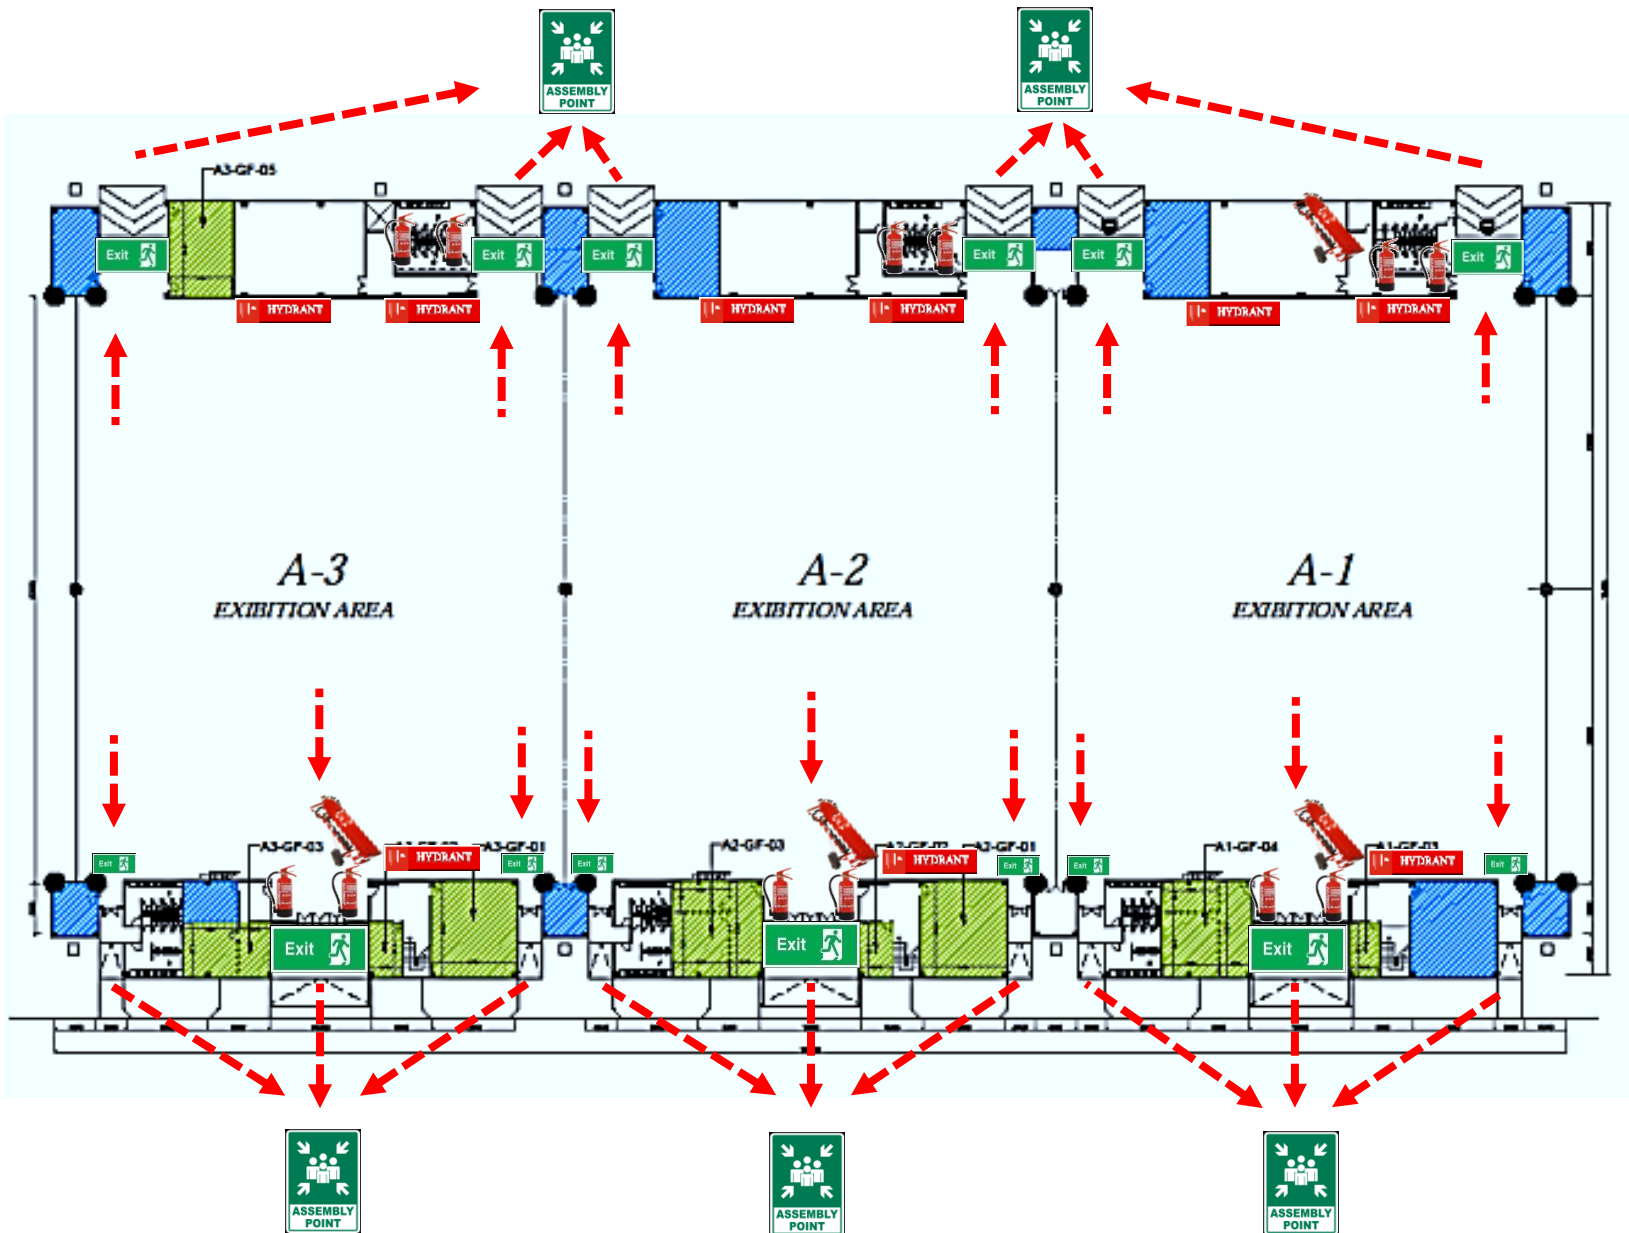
ASSEMBLY POINT

ASSEMBLY POINT

A3-GF-05

Exit

Exit

Exit

Exit

Exit

Exit

HYDRANT

HYDRANT

HYDRANT

HYDRANT

HYDRANT

HYDRANT

A-3
EXIBITION AREA

A-2
EXIBITION AREA

A-1
EXIBITION AREA

Exit

A3-GF-03

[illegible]

HYDRANT

A3-GF-01

Exit

Exit

Exit

A2-GF-03

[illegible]

HYDRANT

A2-GF-01

Exit

Exit

Exit

A1-GF-04

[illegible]

HYDRANT

Exit

Exit

ASSEMBLY POINT

ASSEMBLY POINT

ASSEMBLY POINT